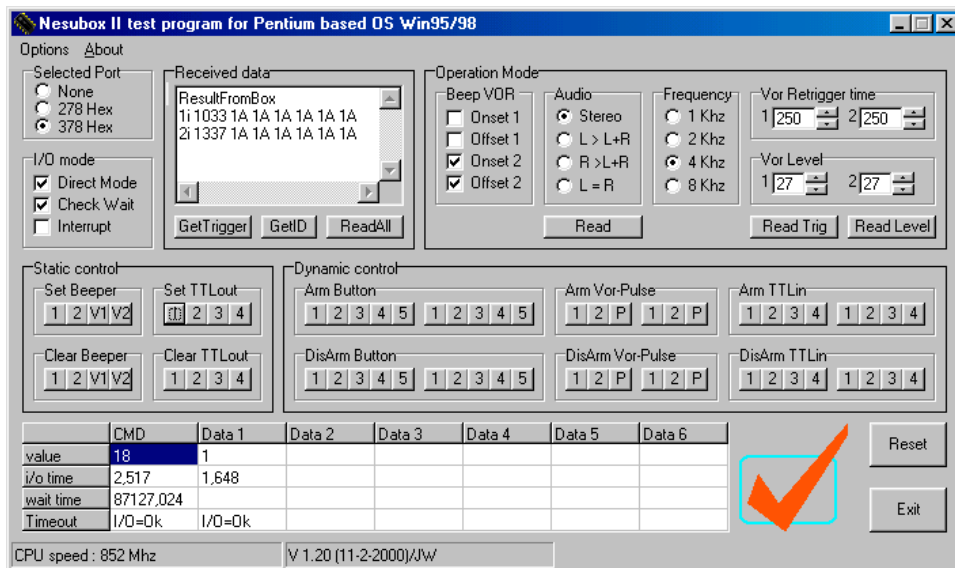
Nesubox II test program for Pentium based OS Win95/98

Options About

Selected Port
None
278 Hex
378 Hex

I/O mode
Direct Mode
Check Wait
Interrupt

Received data
ResultFromBox
1i 1033 1A 1A 1A 1A 1A 1A
2i 1337 1A 1A 1A 1A 1A 1A

GetTrigger GetID ReadAll

Operation Mode

Beep VOR
Onset 1
Offset 1
Onset 2
Offset 2

Audio
Stereo
L > L+R
R >L+R
L = R

Frequency
1 Khz
2 Khz
4 Khz
8 Khz

Vor Retrigger time
1 250 2 250

Vor Level
1 27 2 27

Read

Read Trig Read Level

Static control

Set Beeper
1 2 V1 V2

Set TTLout
1 2 3 4

Clear Beeper
1 2 V1 V2

Clear TTLout
1 2 3 4

Dynamic control

Arm Button
1 2 3 4 5 1 2 3 4 5

Arm Vor-Pulse
1 2 P 1 2 P

Arm TTLin
1 2 3 4 1 2 3 4

DisArm Button
1 2 3 4 5 1 2 3 4 5

DisArm Vor-Pulse
1 2 P 1 2 P

DisArm TTLin
1 2 3 4 1 2 3 4

| | CMD | Data 1 | Data 2 | Data 3 | Data 4 | Data 5 | Data 6 |
|---|---|---|---|---|---|---|---|
| value | 18 | 1 | | | | | |
| i/o time | 2,517 | 1,648 | | | | | |
| wait time | 87127,024 | | | | | | |
| Timeout | I/O=0k | I/O=0k | | | | | |

Reset

Exit

CPU speed : 852 Mhz

V 1.20 (11-2-2000)/JW